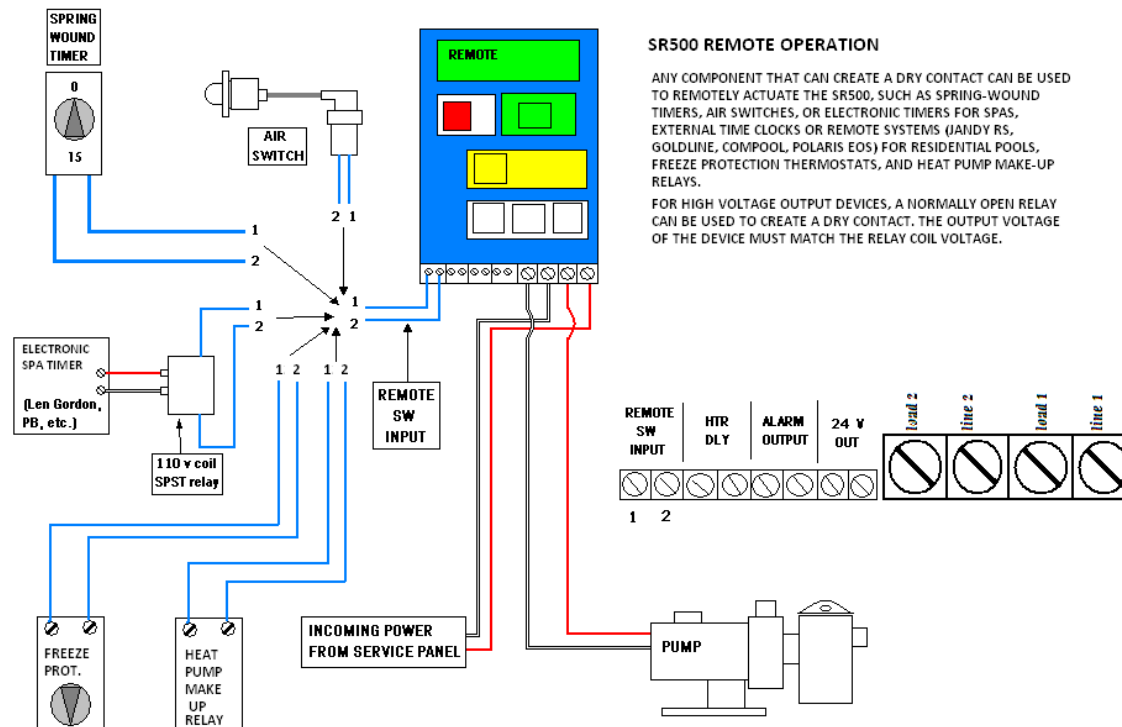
SPRING WOUND TIMER

0

15

AIR SWITCH

2 1

1

2

1

2

1

2

ELECTRONIC SPA TIMER

(Len Gordon, PB, etc.)

110 v coil SPST relay

1 2

1 2

REMOTE SW INPUT

REMOTE

SR500 REMOTE OPERATION

ANY COMPONENT THAT CAN CREATE A DRY CONTACT CAN BE USED TO REMOTELY ACTUATE THE SR500, SUCH AS SPRING-WOUND TIMERS, AIR SWITCHES, OR ELECTRONIC TIMERS FOR SPAS, EXTERNAL TIME CLOCKS OR REMOTE SYSTEMS (JANDY RS, GOLDLINE, COMPOOL, POLARIS EOS) FOR RESIDENTIAL POOLS, FREEZE PROTECTION THERMOSTATS, AND HEAT PUMP MAKE-UP RELAYS.

FOR HIGH VOLTAGE OUTPUT DEVICES, A NORMALLY OPEN RELAY CAN BE USED TO CREATE A DRY CONTACT. THE OUTPUT VOLTAGE OF THE DEVICE MUST MATCH THE RELAY COIL VOLTAGE.

REMOTE SW INPUT

HTR DLY

ALARM OUTPUT

24 V OUT

load 2

line 2

load 1

line 1

1 2

FREEZE PROT.

HEAT PUMP MAKE UP RELAY

INCOMING POWER FROM SERVICE PANEL

PUMP